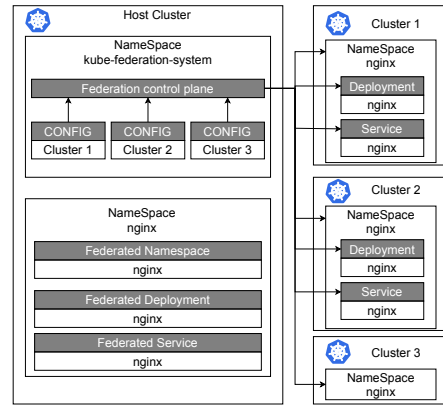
Host Cluster

NameSpace
kube-federation-system

Federation control plane

CONFIG
Cluster 1

CONFIG
Cluster 2

CONFIG
Cluster 3

NameSpace
nginx

Federated Namespace
nginx

Federated Deployment
nginx

Federated Service
nginx

Cluster 1

NameSpace
nginx

Deployment
nginx

Service
nginx

Cluster 2

NameSpace
nginx

Deployment
nginx

Service
nginx

Cluster 3

NameSpace
nginx